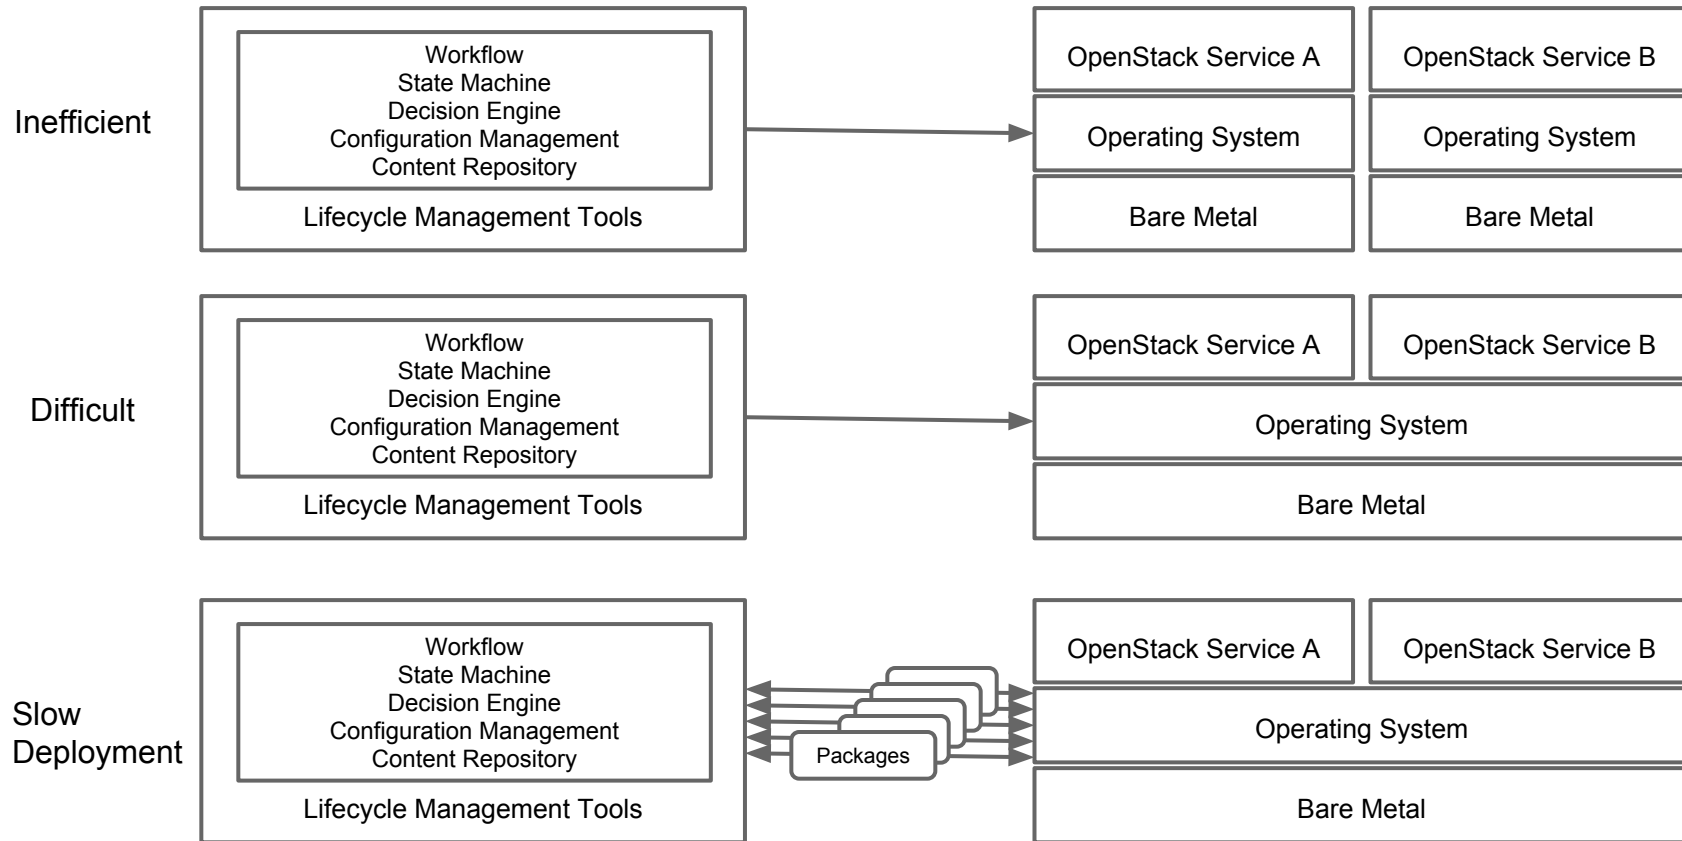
Inefficient

Workflow
State Machine
Decision Engine
Configuration Management
Content Repository

Lifecycle Management Tools

OpenStack Service A

OpenStack Service B

Operating System

Operating System

Bare Metal

Bare Metal

Difficult

Workflow
State Machine
Decision Engine
Configuration Management
Content Repository

Lifecycle Management Tools

OpenStack Service A

OpenStack Service B

Operating System

Bare Metal

Slow Deployment

Workflow
State Machine
Decision Engine
Configuration Management
Content Repository

Lifecycle Management Tools

Packages

OpenStack Service A

OpenStack Service B

Operating System

Bare Metal